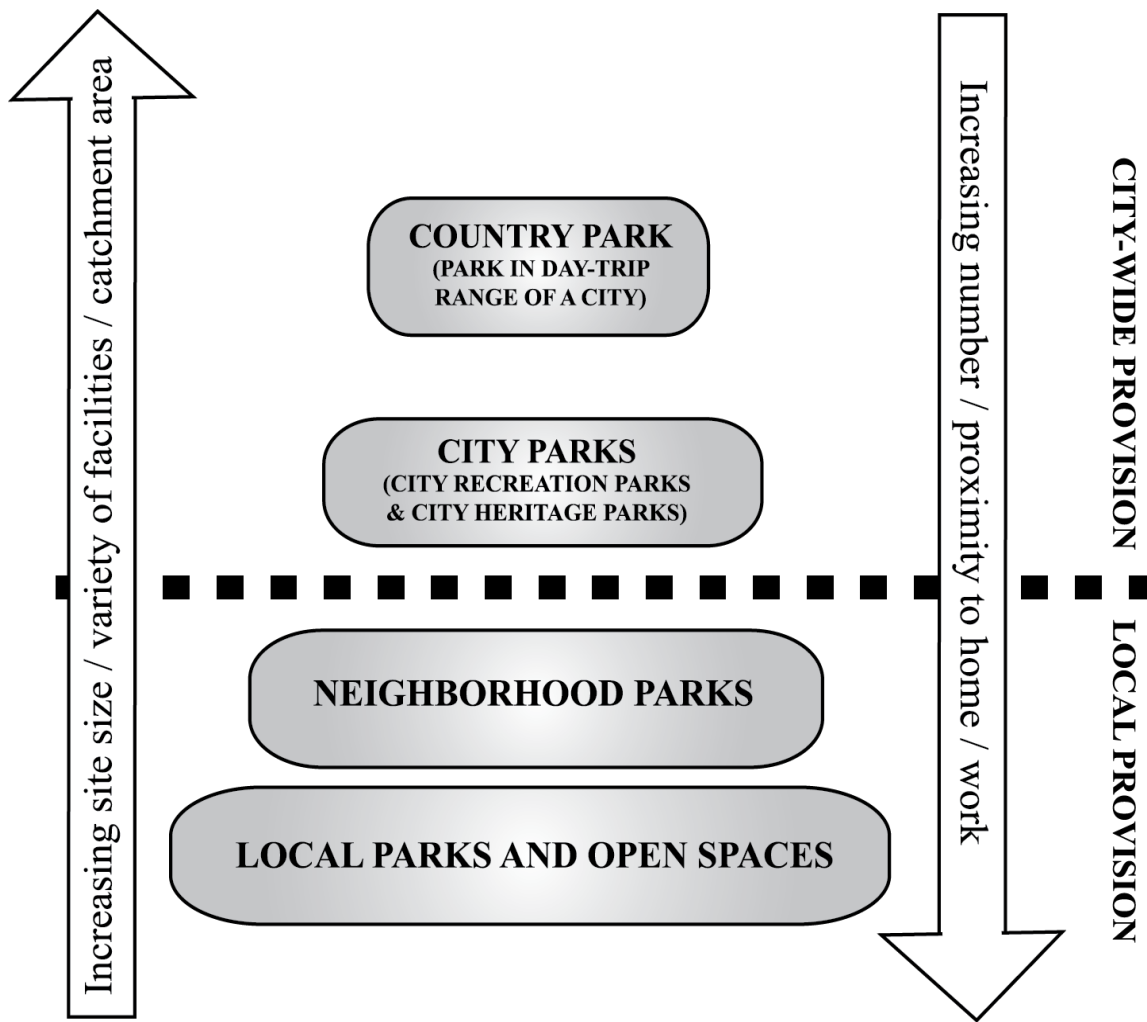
Increasing site size / variety of facilities / catchment area

COUNTRY PARK
(PARK IN DAY-TRIP RANGE OF A CITY)

CITY PARKS
(CITY RECREATION PARKS & CITY HERITAGE PARKS)

NEIGHBORHOOD PARKS

LOCAL PARKS AND OPEN SPACES

Increasing number / proximity to home / work

CITY-WIDE PROVISION

LOCAL PROVISION